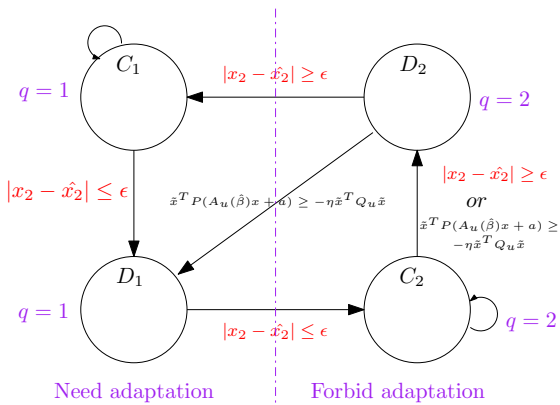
$C_1$

$q=1$

$|x_2 - \hat{x_2}| \geq \epsilon$

$D_2$

$q=2$

$|x_2 - \hat{x_2}| \leq \epsilon$

$\tilde{x}^T P(A_u(\hat{\beta})x + a) \geq -\eta \tilde{x}^T Q_u \tilde{x}$

$|x_2 - \hat{x_2}| \geq \epsilon$

or

$\tilde{x}^T P(A_u(\hat{\beta})x + a) \geq -\eta \tilde{x}^T Q_u \tilde{x}$

$D_1$

$C_2$

$q=1$

$q=2$

$|x_2 - \hat{x_2}| \leq \epsilon$

Need adaptation

Forbid adaptation